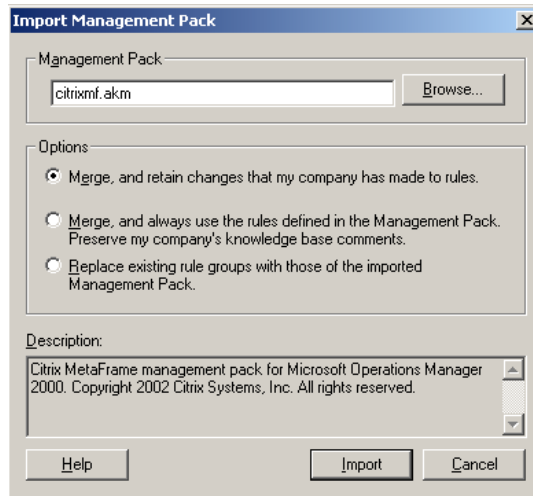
Import Management Pack

Management Pack

citrixmf.akm

Browse...

Options

Merge, and retain changes that my company has made to rules.

Merge, and always use the rules defined in the Management Pack. Preserve my company's knowledge base comments.

Replace existing rule groups with those of the imported Management Pack.

Description:

Citrix MetaFrame management pack for Microsoft Operations Manager 2000. Copyright 2002 Citrix Systems, Inc. All rights reserved.

Help

Import

Cancel